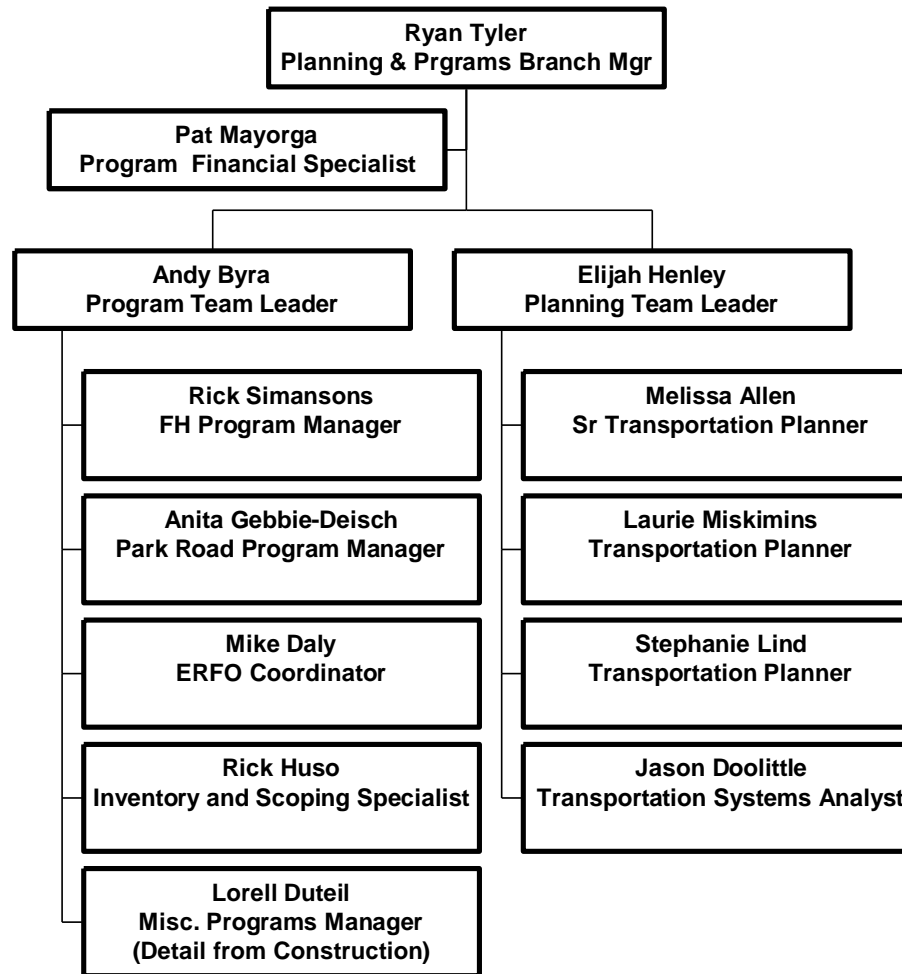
Ryan Tyler
Planning & Prgrams Branch Mgr

Pat Mayorga
Program Financial Specialist

Andy Byra
Program Team Leader

Elijah Henley
Planning Team Leader

Rick Simansons
FH Program Manager

Anita Gebbie-Deisch
Park Road Program Manager

Mike Daly
ERFO Coordinator

Rick Huso
Inventory and Scoping Specialist

Lorell Duteil
Misc. Programs Manager
(Detail from Construction)

Melissa Allen
Sr Transportation Planner

Laurie Miskimins
Transportation Planner

Stephanie Lind
Transportation Planner

Jason Doolittle
Transportation Systems Analyst